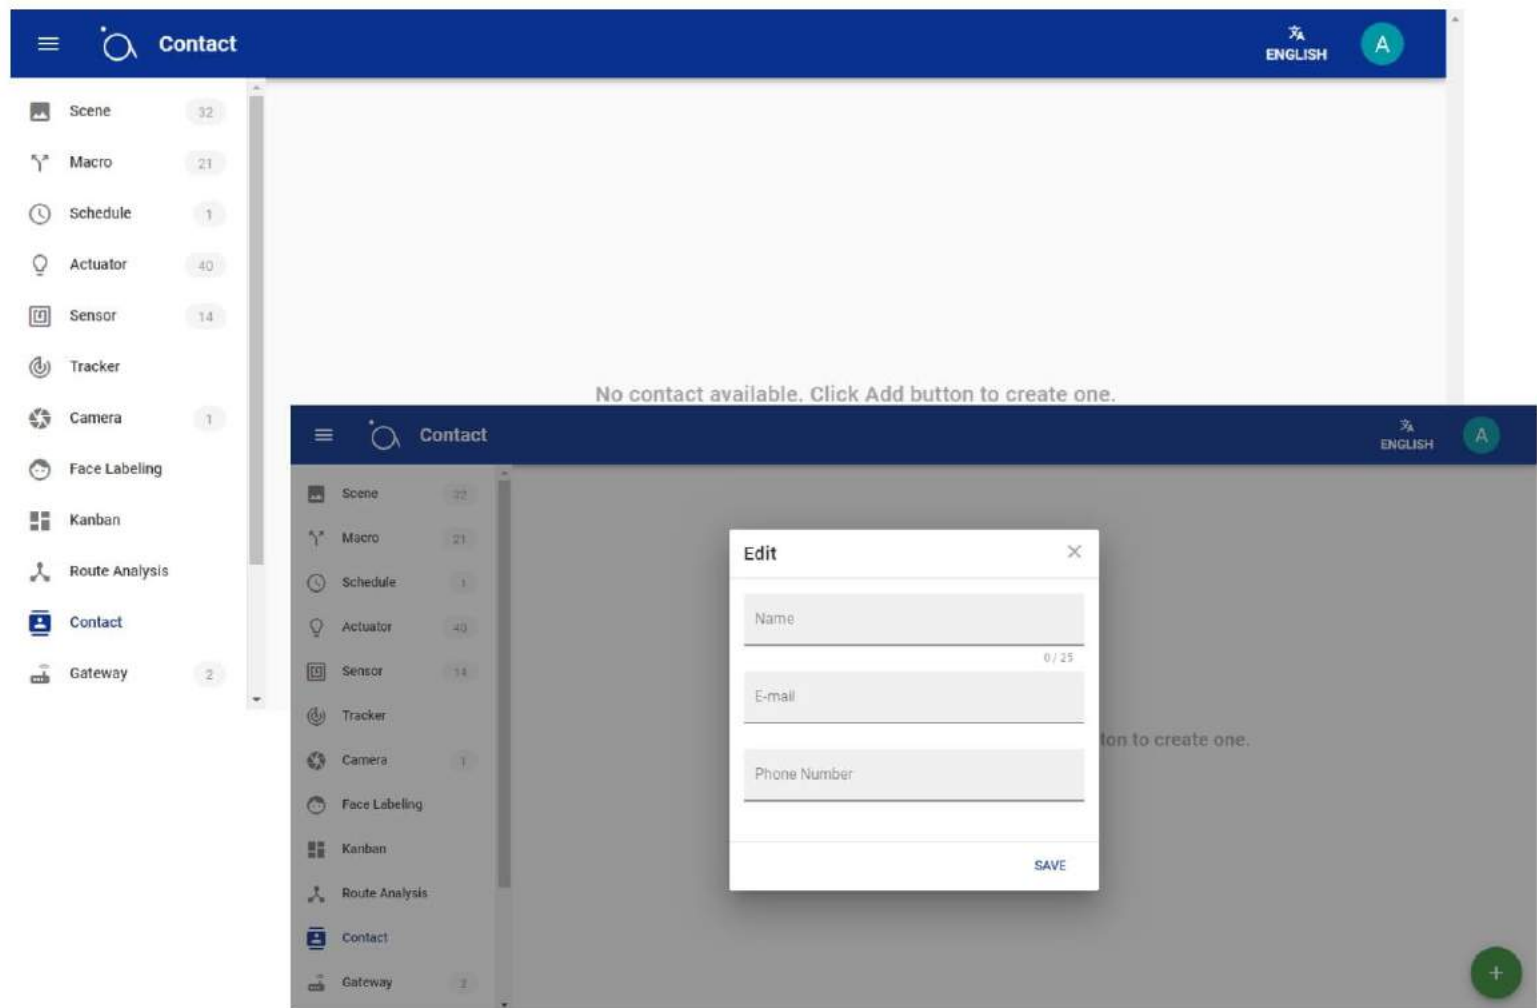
Contact

ENGLISH

A

Scene 32

Macro 21

Schedule 1

Actuator 40

Sensor 14

Tracker

Camera 1

Face Labeling

Kanban

Route Analysis

Contact

Gateway 2

No contact available. Click Add button to create one.

Contact

ENGLISH

A

Scene 32

Macro 21

Schedule 1

Actuator 40

Sensor 14

Tracker

Camera 1

Face Labeling

Kanban

Route Analysis

Contact

Gateway 2

Edit

Name

0 / 25

E-mail

Phone Number

SAVE

ton to create one.

+